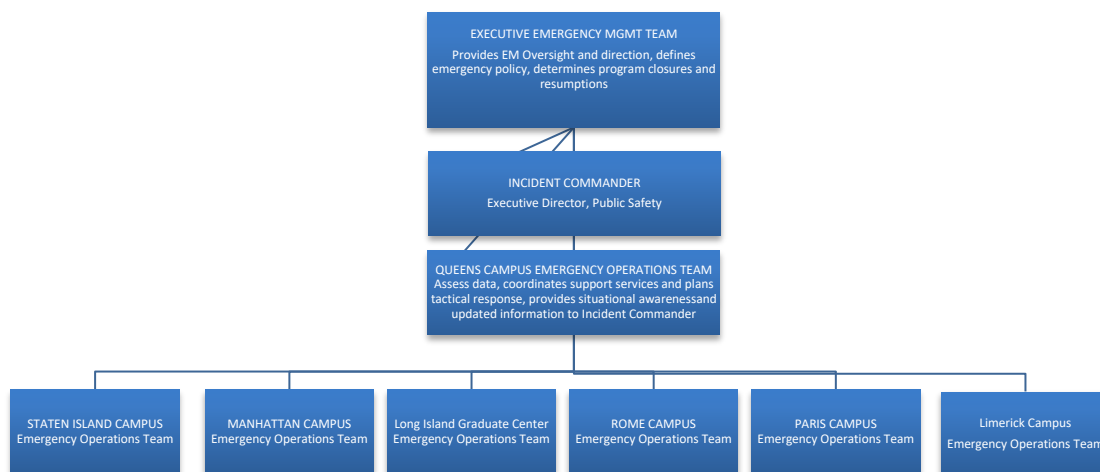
EXECUTIVE EMERGENCY MGMT TEAM

Provides EM Oversight and direction, defines emergency policy, determines program closures and resumptions

INCIDENT COMMANDER

Executive Director, Public Safety

QUEENS CAMPUS EMERGENCY OPERATIONS TEAM
Assess data, coordinates support services and plans tactical response, provides situational awarenessand updated information to Incident Commander

STATEN ISLAND CAMPUS
Emergency Operations Team

MANHATTAN CAMPUS
Emergency Operations Team

Long Island Graduate Center
Emergency Operations Team

ROME CAMPUS
Emergency Operations Team

PARIS CAMPUS
Emergency Operations Team

Limerick Campus
Emergency Operations Team